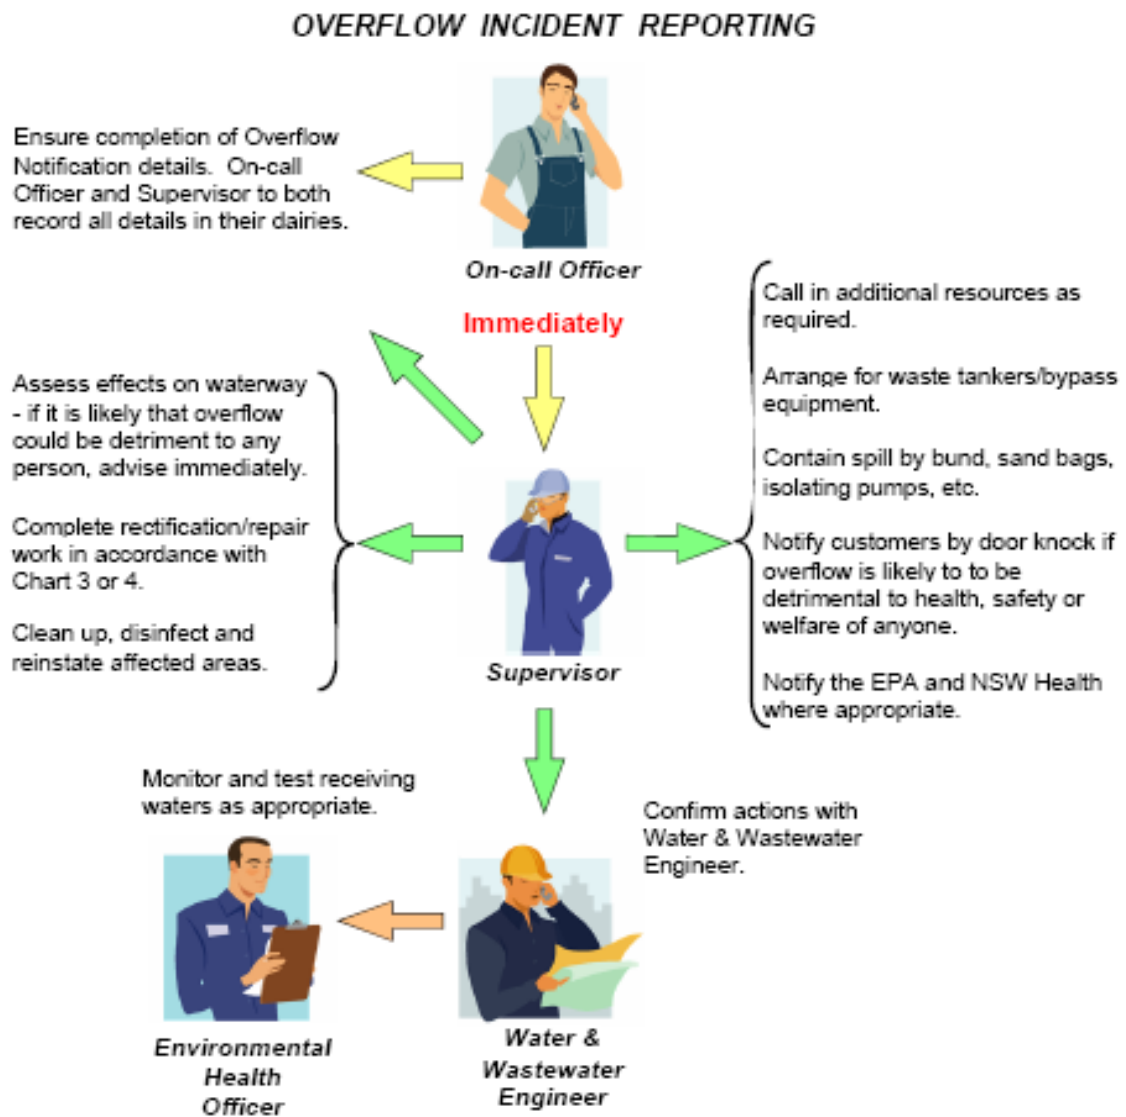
OVERFLOW INCIDENT REPORTING

Ensure completion of Overflow Notification details. On-call Officer and Supervisor to both record all details in their dairies.

On-call Officer

Immediately

Call in additional resources as required.

Arrange for waste tankers/bypass equipment.

Contain spill by bund, sand bags, isolating pumps, etc.

Notify customers by door knock if overflow is likely to to be detrimental to health, safety or welfare of anyone.

Notify the EPA and NSW Health where appropriate.

Assess effects on waterway - if it is likely that overflow could be detriment to any person, advise immediately.

Complete rectification/repair work in accordance with Chart 3 or 4.

Clean up, disinfect and reinstate affected areas.

Supervisor

Monitor and test receiving waters as appropriate.

Confirm actions with Water & Wastewater Engineer.

Environmental Health Officer

Water & Wastewater Engineer